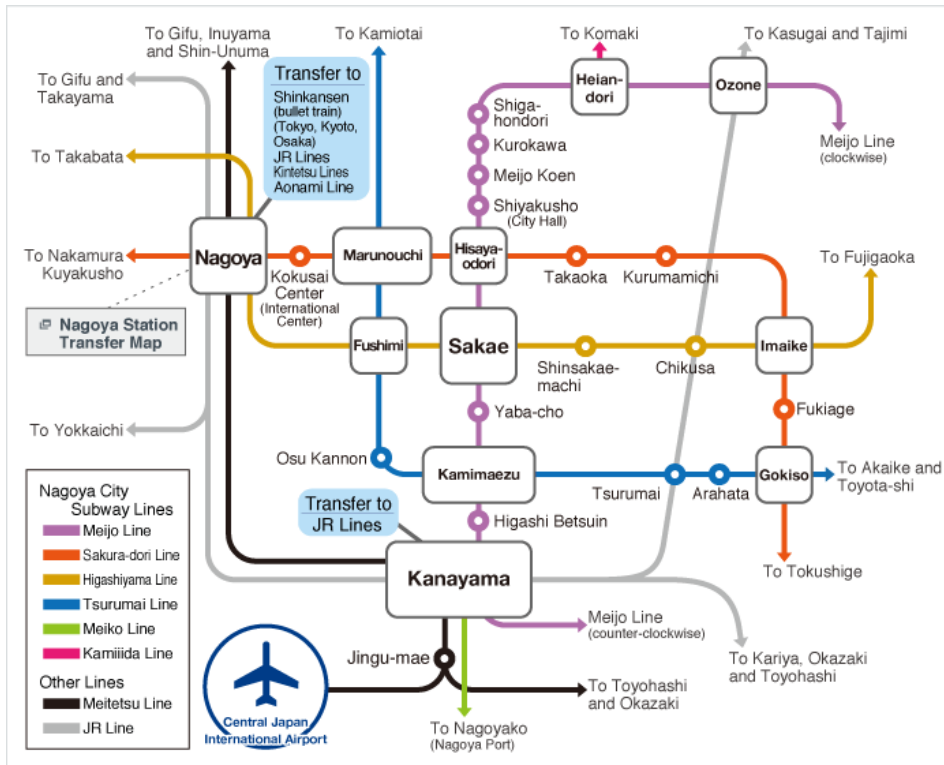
To Gifu, Inuyama and Shin-Unuma

To Kamiotai

To Komaki

To Kasugai and Tajimi

To Gifu and Takayama

Transfer to
Shinkansen (bullet train) (Tokyo, Kyoto, Osaka)
JR Lines
Kintetsu Lines
Aonami Line

Heian-dori

Ozone

Shiga-hondori

Kurokawa

Meijo Koen

Shiyakusho (City Hall)

Meijo Line (clockwise)

To Takabata

To Nakamura Kuyakusho

Nagoya

Kokusai Center (International Center)

Marunouchi

Hisaya-odori

Takaoka

Kurumamichi

To Fujigaoka

Nagoya Station Transfer Map

Fushimi

Sakae

Shinsakae-machi

Chikusa

Imaike

Yaba-cho

Fukiage

To Yokkaichi

Osu Kannon

Kamimaezu

Tsurumai

Arahata

Gokiso

To Akaike and Toyota-shi

Nagoya City Subway Lines
Meijo Line
Sakura-dori Line
Higashiyama Line
Tsurumai Line
Meiko Line
Kamiiida Line

Other Lines
Meitetsu Line
JR Line

Transfer to JR Lines

Higashi Betsuin

To Tokushige

Kanayama

Meijo Line (counter-clockwise)

To Kariya, Okazaki and Toyohashi

Jingu-mae

To Toyohashi and Okazaki

Central Japan International Airport

To Nagoyako (Nagoya Port)